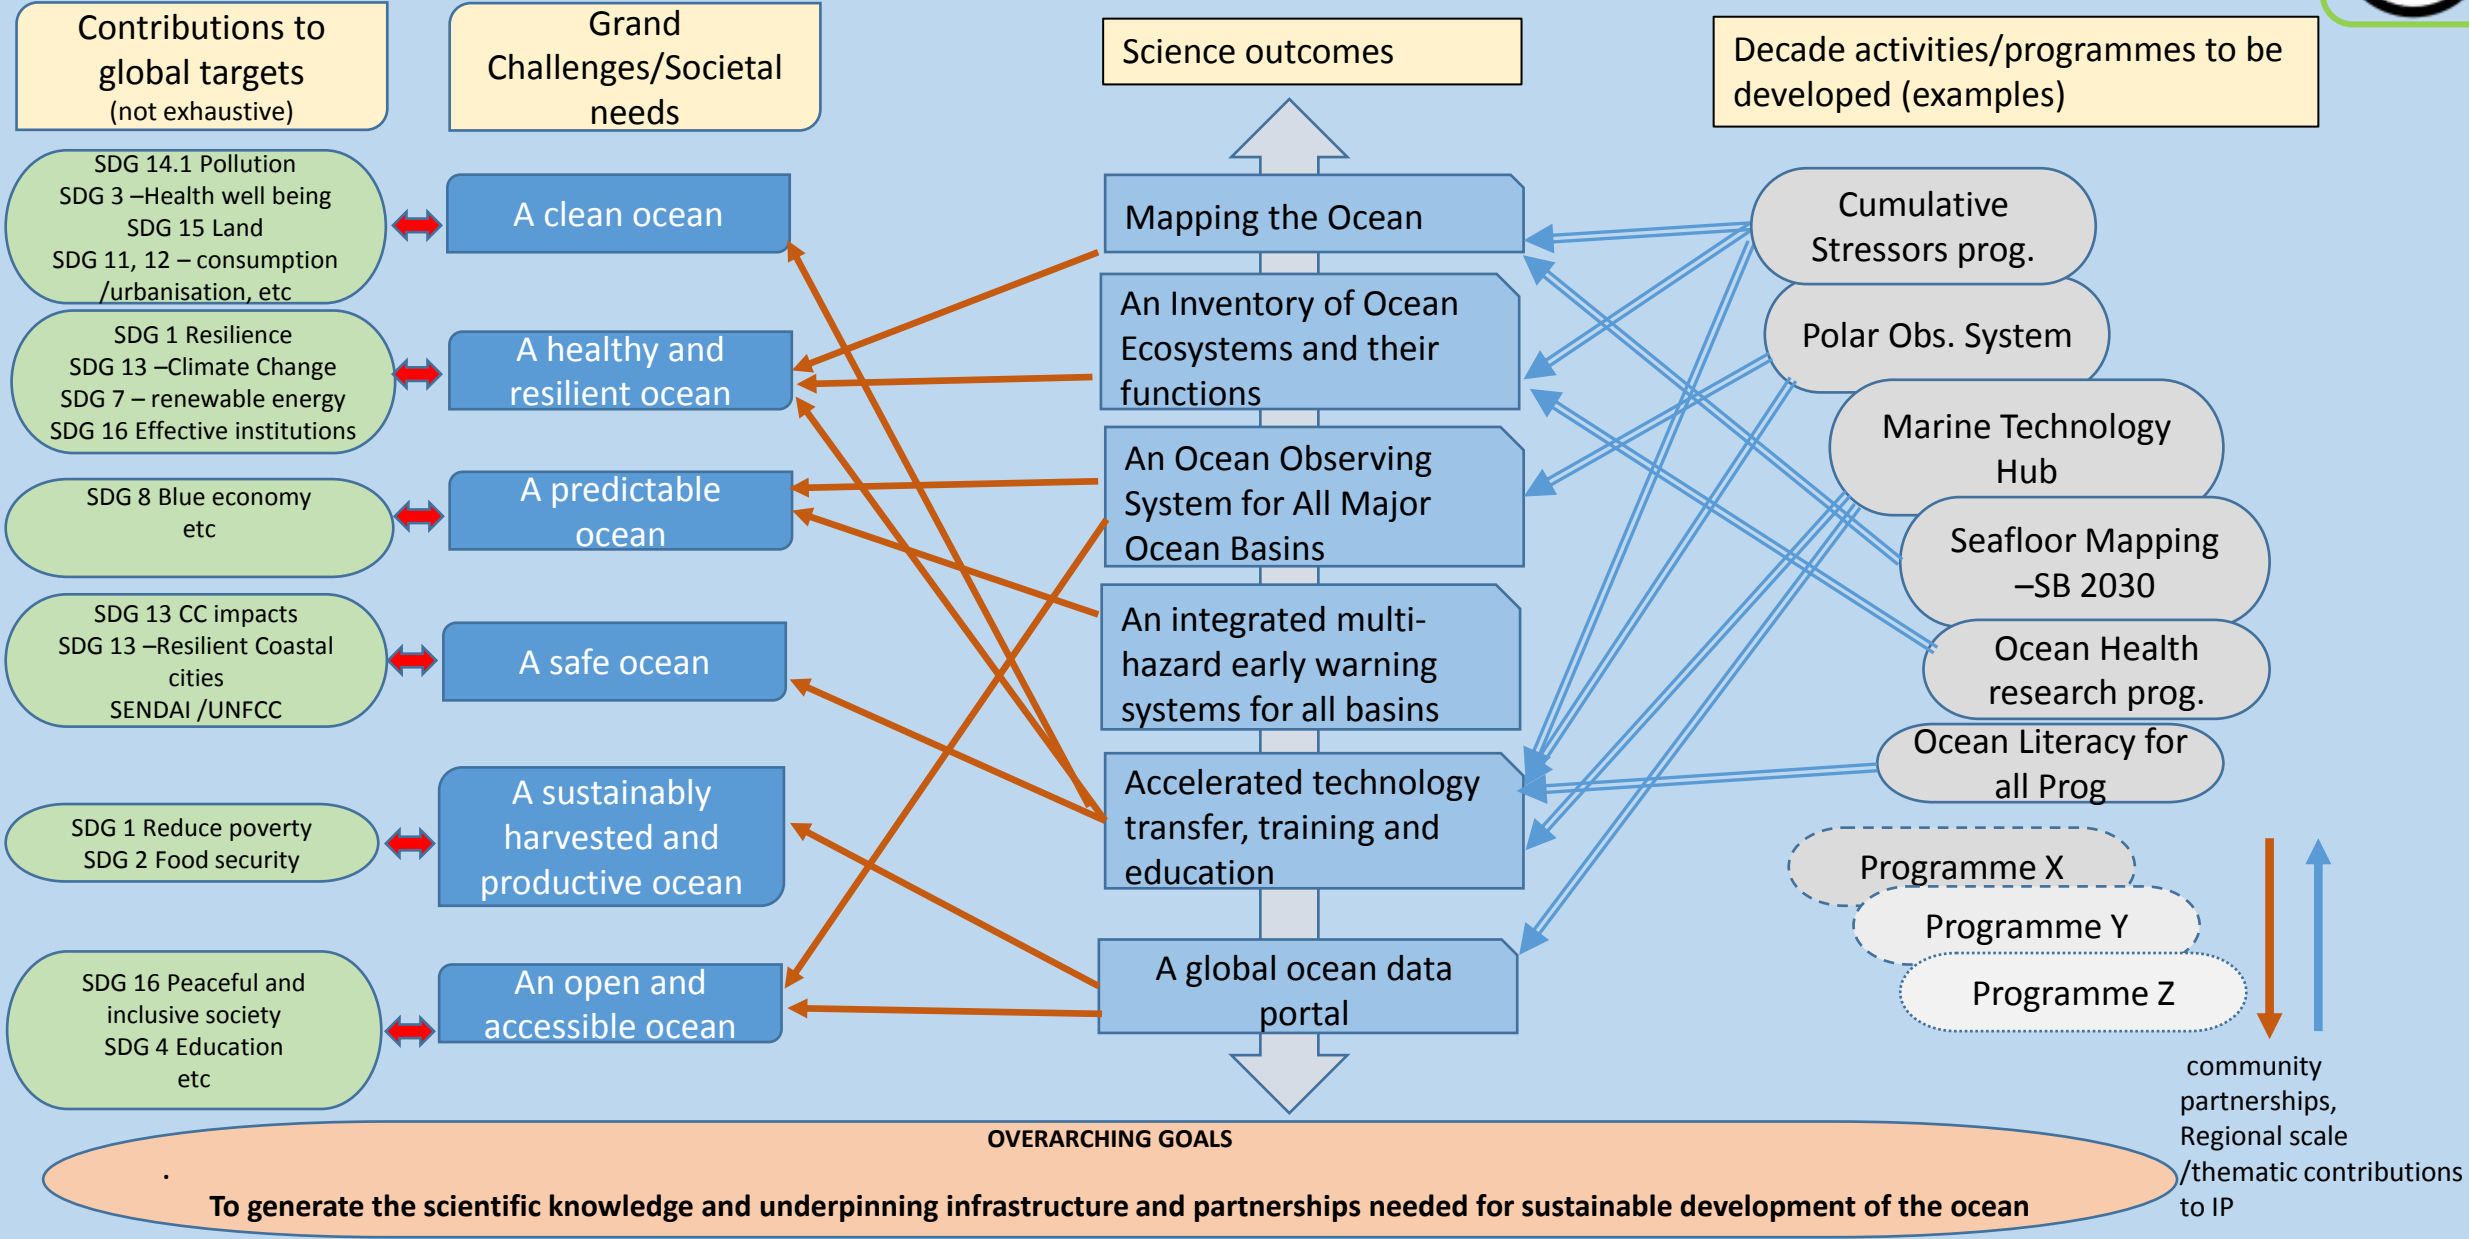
Contributions to global targets (not exhaustive)

Grand Challenges/Societal needs

Science outcomes

Decade activities/programmes to be developed (examples)

SDG 14.1 Pollution
SDG 3 –Health well being
SDG 15 Land
SDG 11, 12 – consumption /urbanisation, etc

A clean ocean

Mapping the Ocean

Cumulative Stressors prog.

SDG 1 Resilience
SDG 13 –Climate Change
SDG 7 – renewable energy
SDG 16 Effective institutions

A healthy and resilient ocean

An Inventory of Ocean Ecosystems and their functions

Polar Obs. System

SDG 8 Blue economy etc

A predictable ocean

An Ocean Observing System for All Major Ocean Basins

Marine Technology Hub

Seafloor Mapping –SB 2030

SDG 13 CC impacts
SDG 13 –Resilient Coastal cities
SENDAI /UNFCC

A safe ocean

An integrated multi-hazard early warning systems for all basins

Ocean Health research prog.

Ocean Literacy for all Prog

SDG 1 Reduce poverty
SDG 2 Food security

A sustainably harvested and productive ocean

Accelerated technology transfer, training and education

Programme X

Programme Y

Programme Z

SDG 16 Peaceful and inclusive society
SDG 4 Education
etc

An open and accessible ocean

A global ocean data portal

community partnerships, Regional scale /thematic contributions to IP

OVERARCHING GOALS

.

To generate the scientific knowledge and underpinning infrastructure and partnerships needed for sustainable development of the ocean